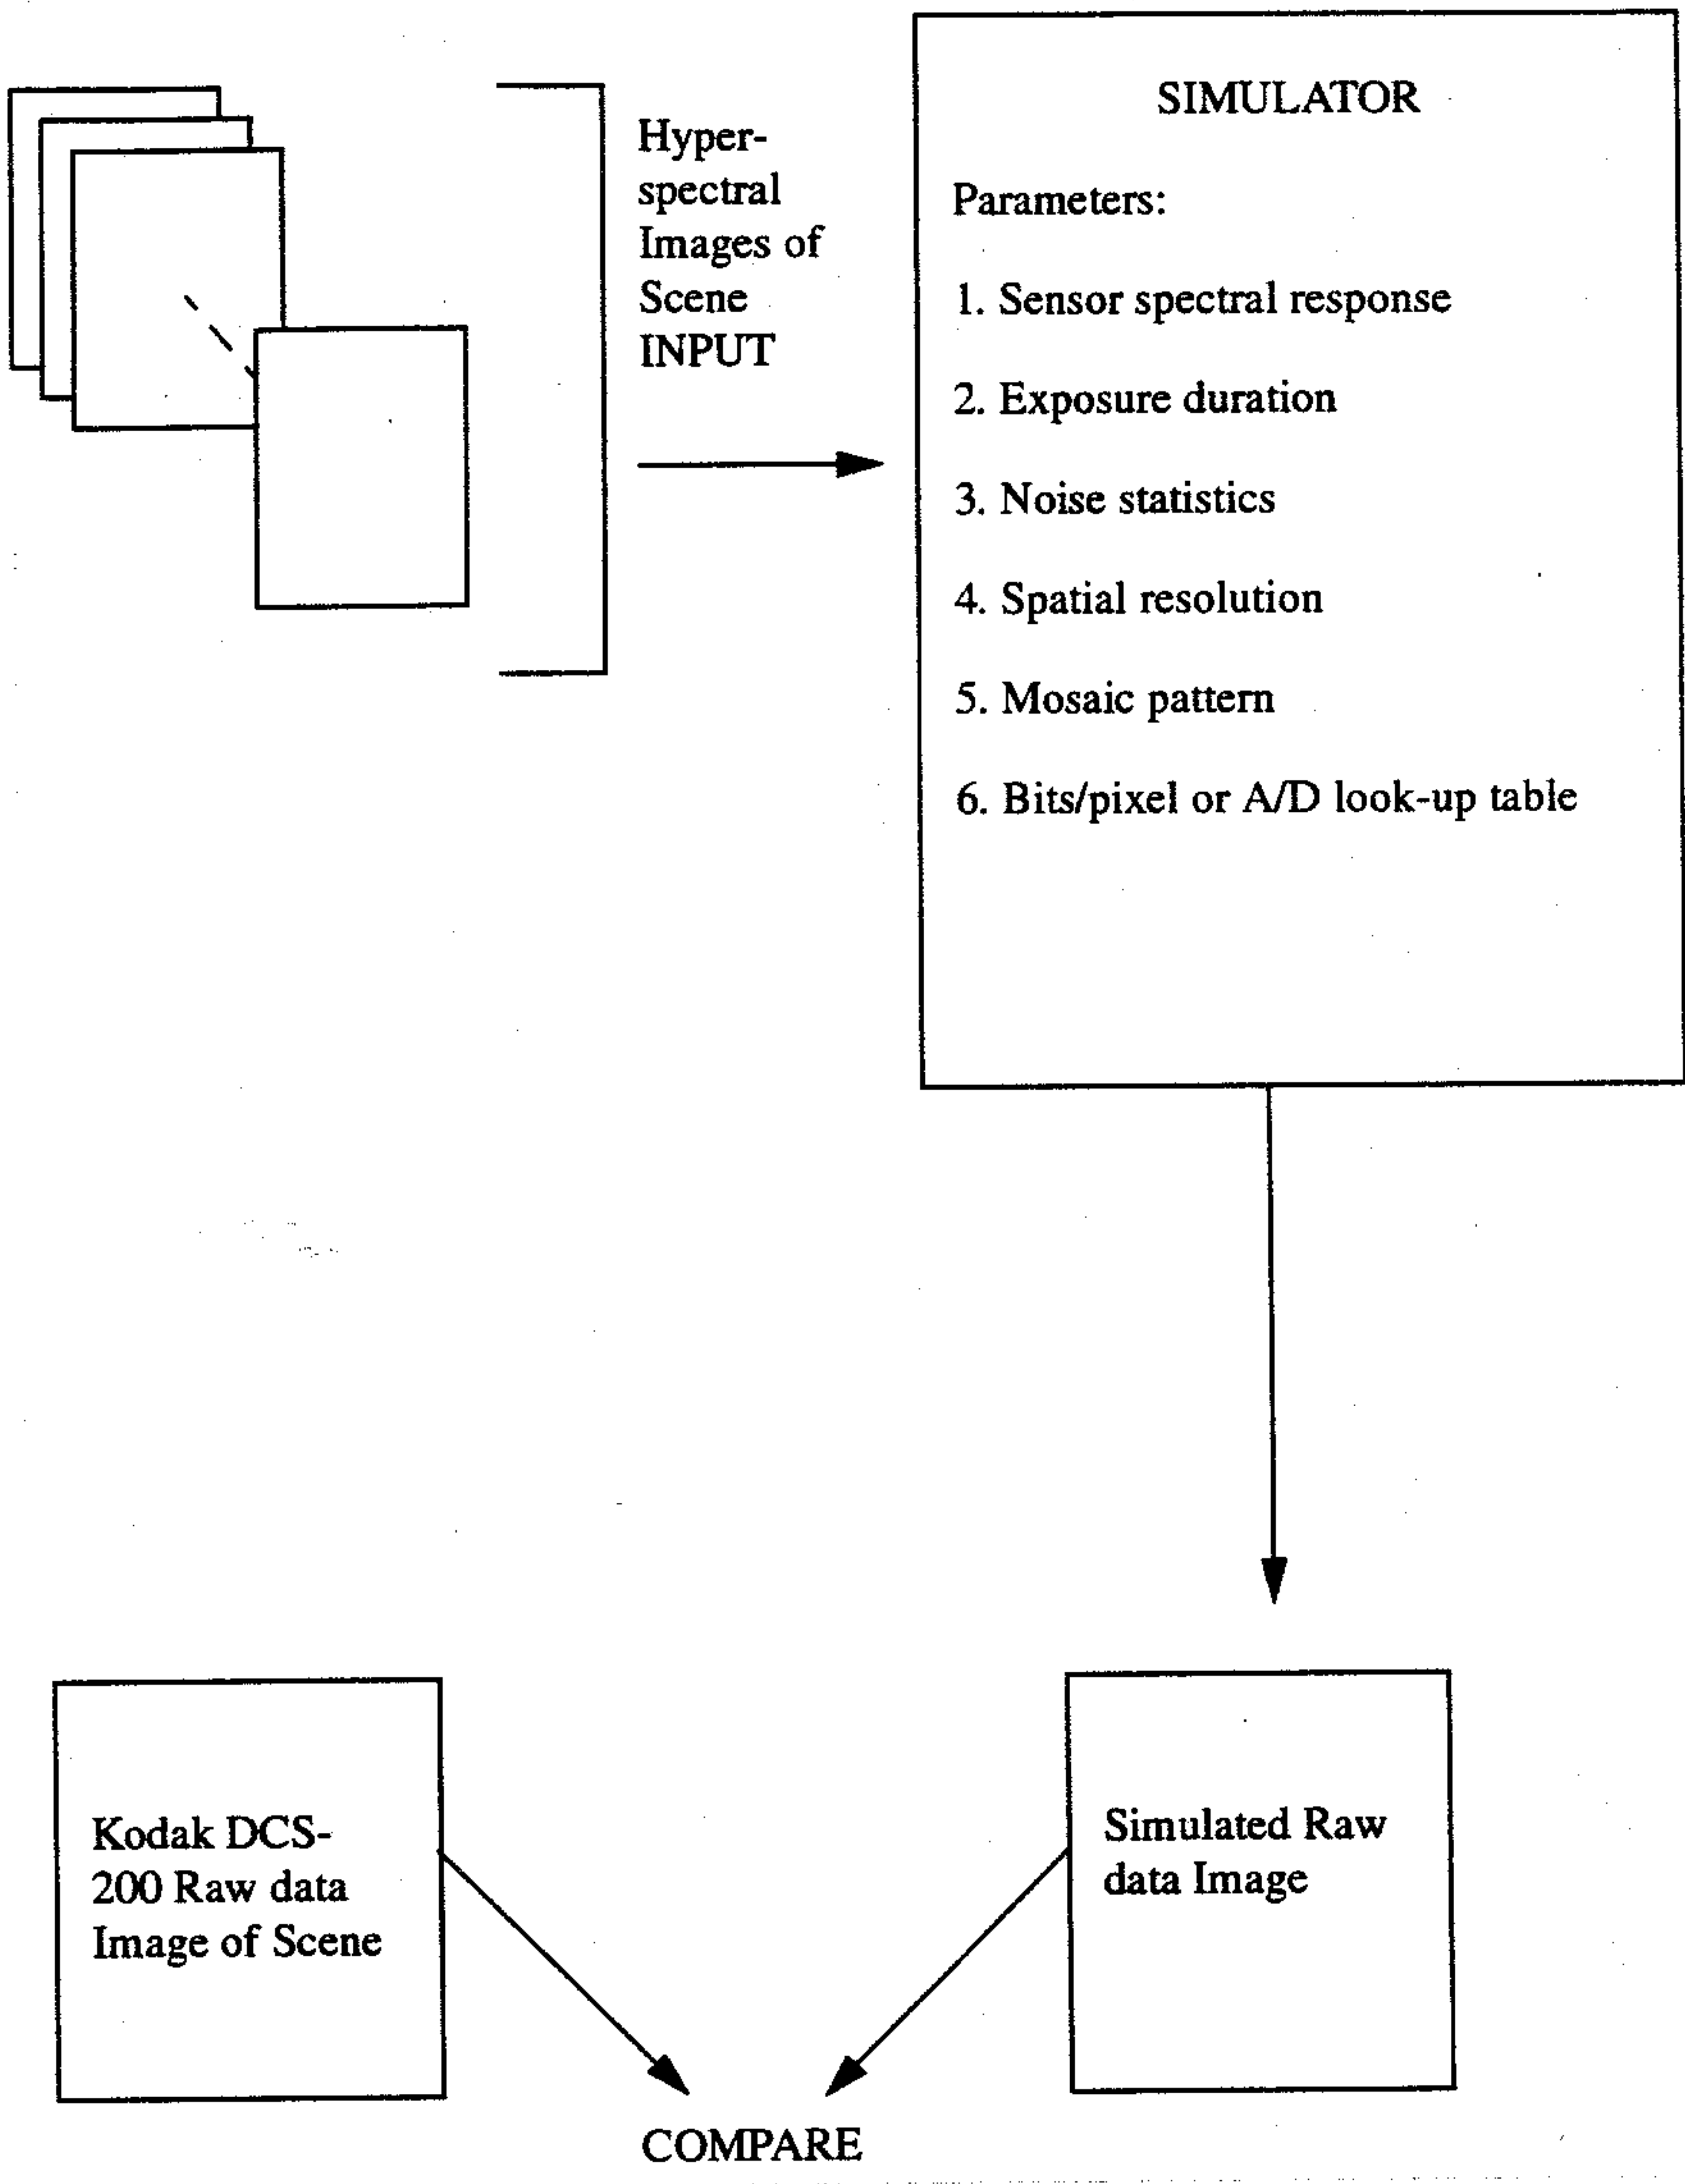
Hyper-
spectral
Images of
Scene
INPUT

SIMULATOR

Parameters:

1. Sensor spectral response

2. Exposure duration

3. Noise statistics

4. Spatial resolution

5. Mosaic pattern

6. Bits/pixel or A/D look-up table

Kodak DCS-200 Raw data Image of Scene

Simulated Raw data Image

COMPARE